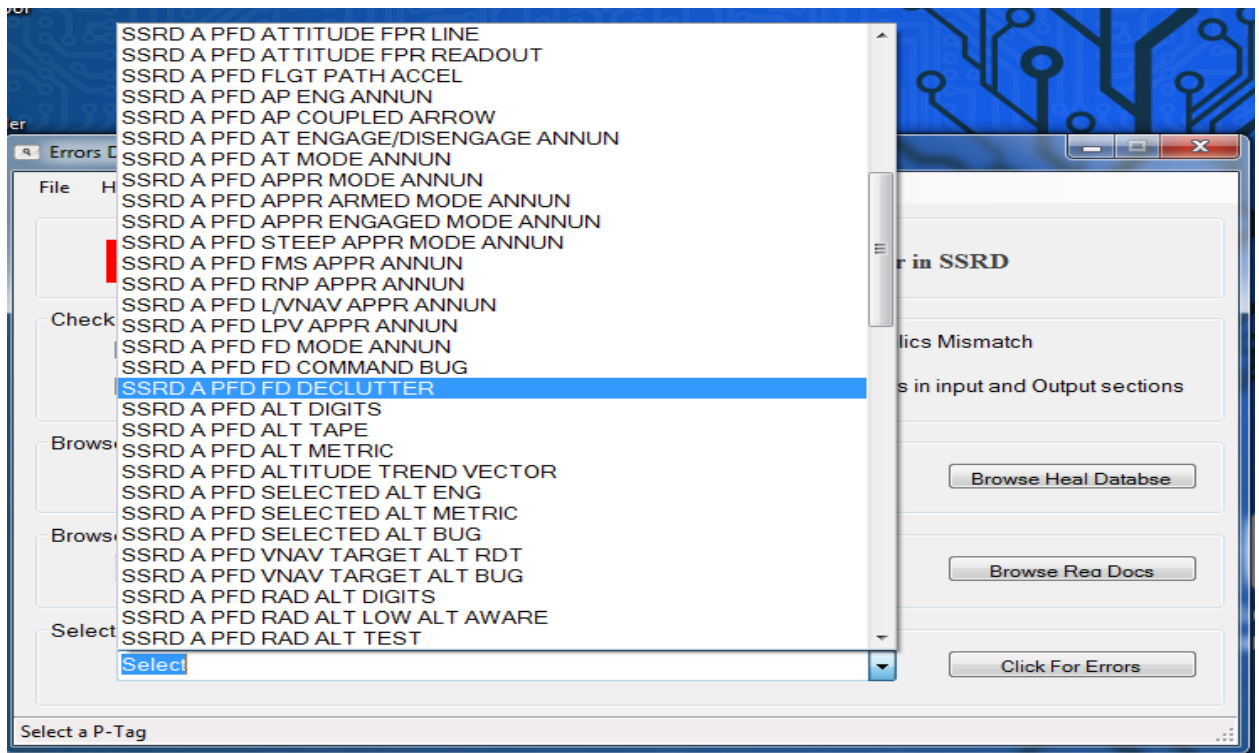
or

er

Errors D

File H

r in SSRD

Check

lics Mismatch

s in input and Output sections

Browse

Browse Heal Databse

Browse

Browse Req Docs

Select

Click For Errors

SSRD A PFD ATTITUDE FPR LINE
SSRD A PFD ATTITUDE FPR READOUT
SSRD A PFD FLGT PATH ACCEL
SSRD A PFD AP ENG ANNUN
SSRD A PFD AP COUPLED ARROW
SSRD A PFD AT ENGAGE/DISENGAGE ANNUN
SSRD A PFD AT MODE ANNUN
SSRD A PFD APPR MODE ANNUN
SSRD A PFD APPR ARMED MODE ANNUN
SSRD A PFD APPR ENGAGED MODE ANNUN
SSRD A PFD STEEP APPR MODE ANNUN
SSRD A PFD FMS APPR ANNUN
SSRD A PFD RNP APPR ANNUN
SSRD A PFD L/VNAV APPR ANNUN
SSRD A PFD LPV APPR ANNUN
SSRD A PFD FD MODE ANNUN
SSRD A PFD FD COMMAND BUG
SSRD A PFD FD DECLUTTER
SSRD A PFD ALT DIGITS
SSRD A PFD ALT TAPE
SSRD A PFD ALT METRIC
SSRD A PFD ALTITUDE TREND VECTOR
SSRD A PFD SELECTED ALT ENG
SSRD A PFD SELECTED ALT METRIC
SSRD A PFD SELECTED ALT BUG
SSRD A PFD VNAV TARGET ALT RDT
SSRD A PFD VNAV TARGET ALT BUG
SSRD A PFD RAD ALT DIGITS
SSRD A PFD RAD ALT LOW ALT AWARE
SSRD A PFD RAD ALT TEST

Select

Select a P-Tag